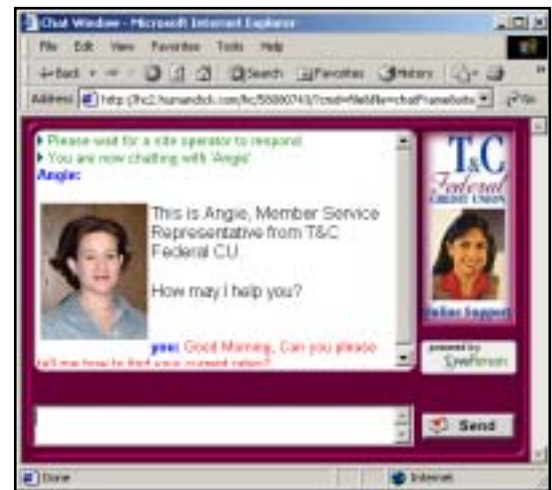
Chat Window - Microsoft Internet Explorer

File Edit View Favorites Tools Help

Back Search Favorites History

Address http://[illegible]

Please wait for a site operator to respond.
You are now chatting with 'Angie'
Angie:

This is Angie, Member Service Representative from T&C Federal CU.

How may I help you?

you: Good Morning, Can you please tell me how to find your current rates?

T&C Federal CREDIT UNION

Online Support

powered by LivePerson

Send

Done

Internet